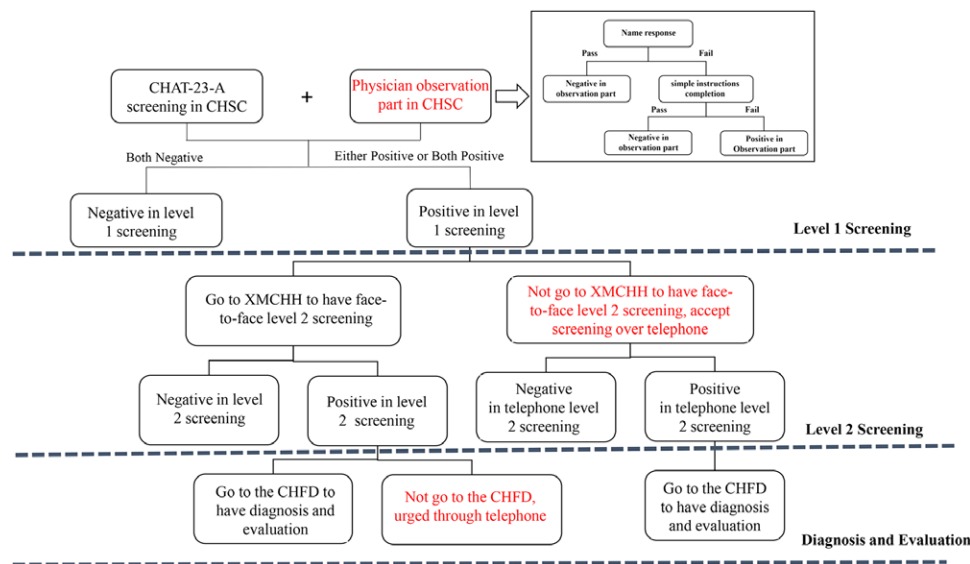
CHAT-23-A screening in CHSC

+

Physician observation part in CHSC

Name response

Pass

Fail

Negative in observation part

simple instructions completion

Pass

Fail

Negative in observation part

Positive in Observation part

Both Negative

Either Positive or Both Positive

Negative in level 1 screening

Positive in level 1 screening

Level 1 Screening

Go to XMCHH to have face-to-face level 2 screening

Not go to XMCHH to have face-to-face level 2 screening, accept screening over telephone

Negative in level 2 screening

Positive in level 2 screening

Negative in telephone level 2 screening

Positive in telephone level 2 screening

Level 2 Screening

Go to the CHFD to have diagnosis and evaluation

Not go to the CHFD, urged through telephone

Go to the CHFD to have diagnosis and evaluation

Diagnosis and Evaluation